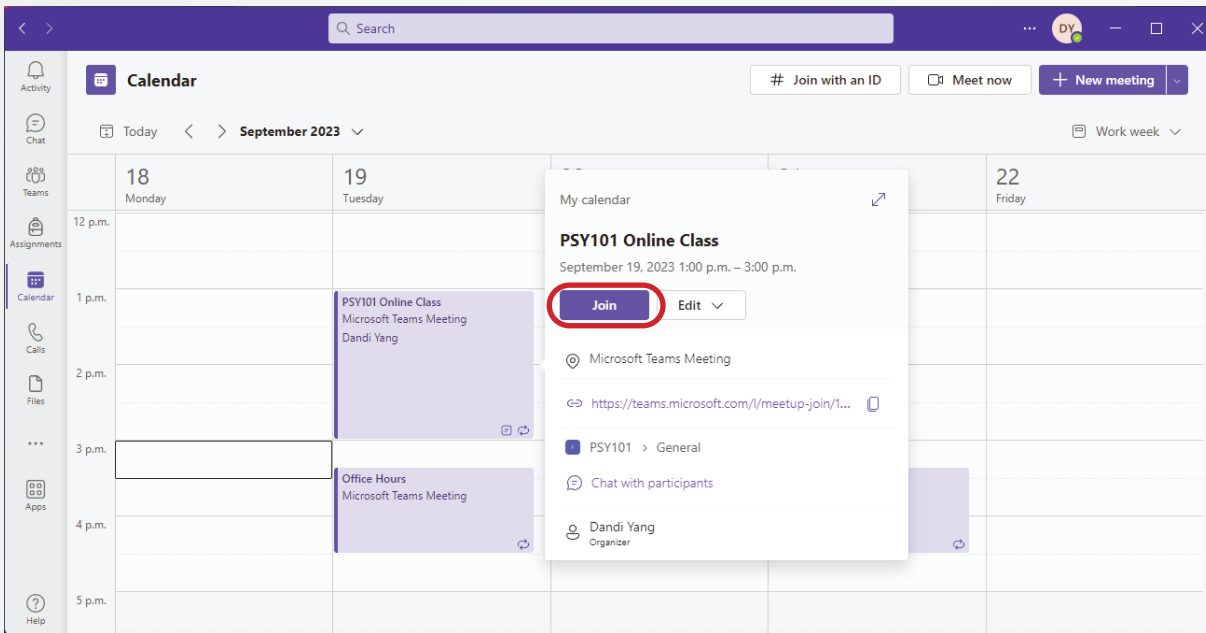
Search

DY

Activity
Chat
Teams
Assignments
Calendar
Calls
Files
...
Apps
Help

Calendar

# Join with an ID
Meet now
+ New meeting

Today
September 2023
Work week

18
Monday

19
Tuesday

22
Friday

12 p.m.
1 p.m.
2 p.m.
3 p.m.
4 p.m.
5 p.m.

PSY101 Online Class
Microsoft Teams Meeting
Dandi Yang

Office Hours
Microsoft Teams Meeting

My calendar

PSY101 Online Class
September 19, 2023 1:00 p.m. – 3:00 p.m.

Join
Edit

Microsoft Teams Meeting

https://teams.microsoft.com/l/meetup-join/1...

PSY101 > General

Chat with participants

Dandi Yang
Organizer